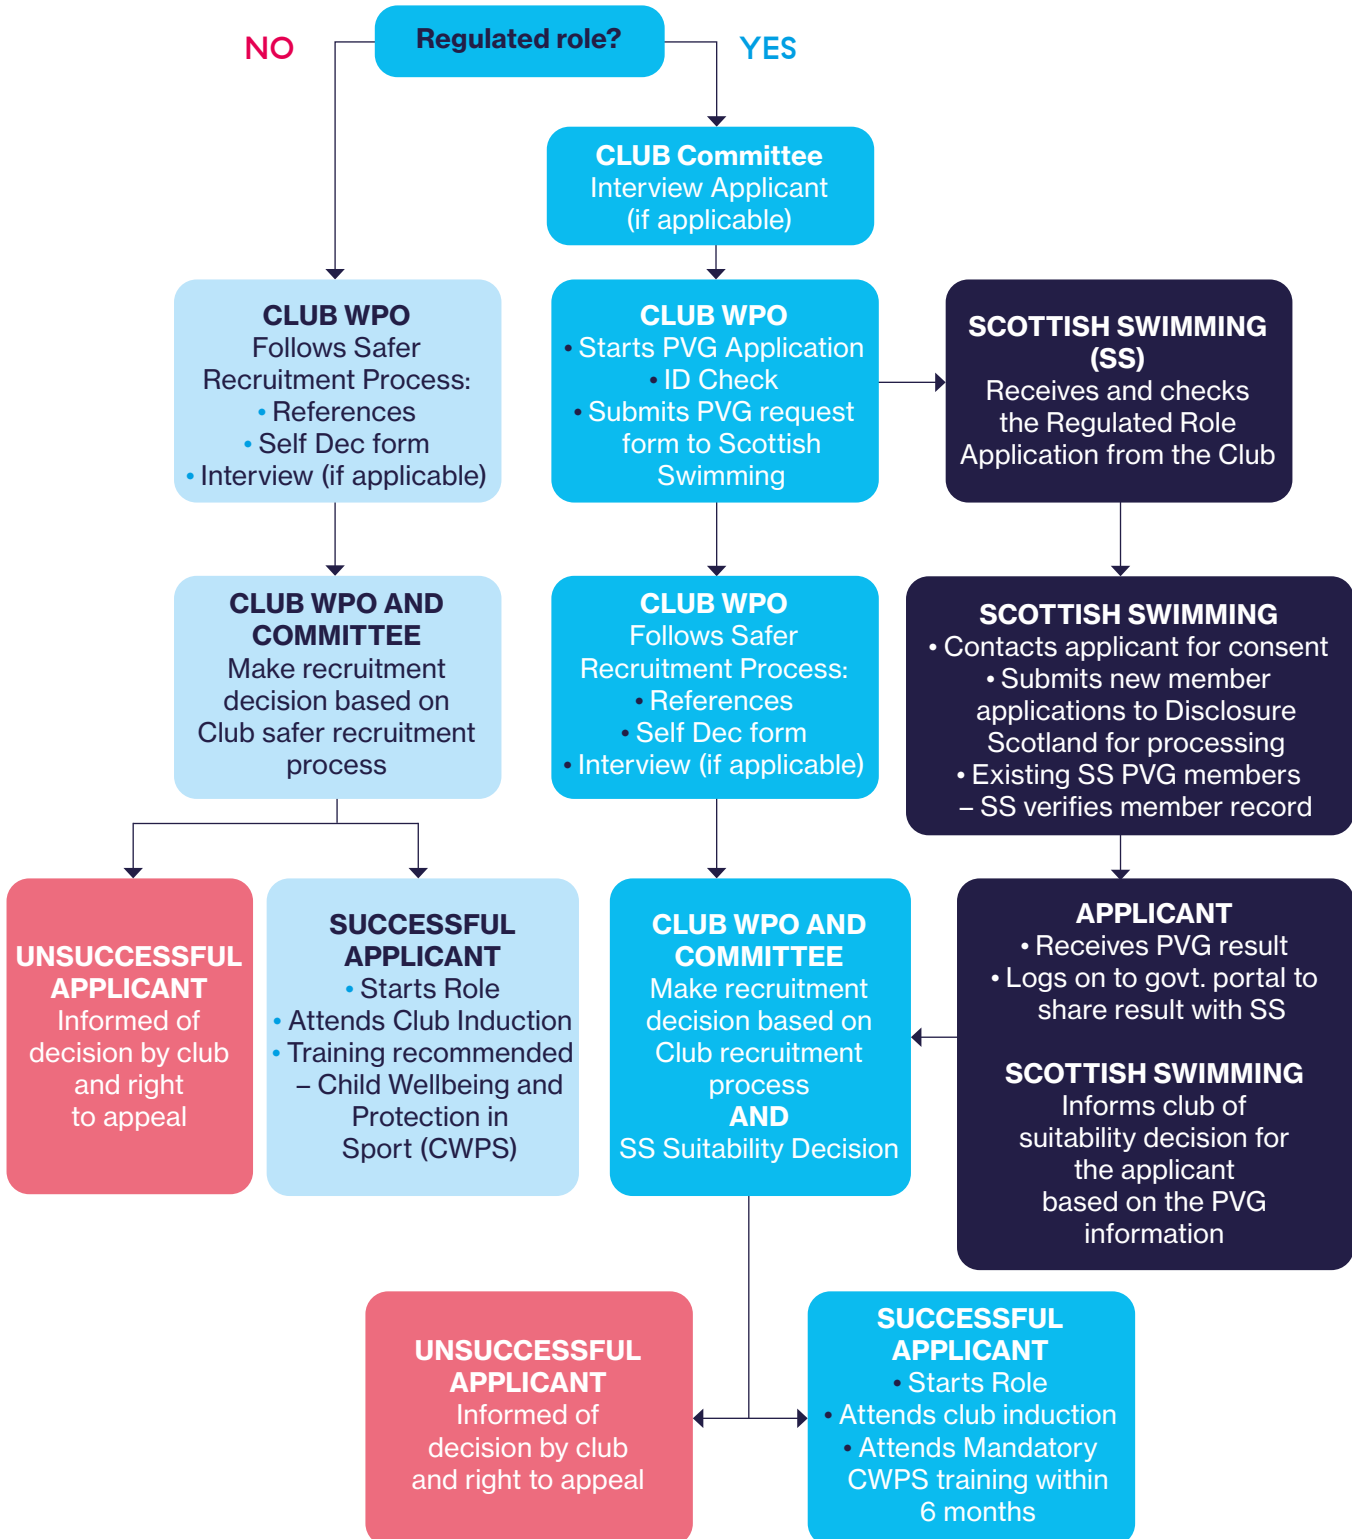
Regulated role?

NO

YES

CLUB Committee
Interview Applicant
(if applicable)

CLUB WPO
Follows Safer Recruitment Process:
• References
• Self Dec form
• Interview (if applicable)

CLUB WPO
• Starts PVG Application
• ID Check
• Submits PVG request form to Scottish Swimming

SCOTTISH SWIMMING (SS)
Receives and checks the Regulated Role Application from the Club

CLUB WPO AND COMMITTEE
Make recruitment decision based on Club safer recruitment process

CLUB WPO
Follows Safer Recruitment Process:
• References
• Self Dec form
• Interview (if applicable)

SCOTTISH SWIMMING
• Contacts applicant for consent
• Submits new member applications to Disclosure Scotland for processing
• Existing SS PVG members – SS verifies member record

UNSUCCESSFUL APPLICANT
Informed of decision by club and right to appeal

SUCCESSFUL APPLICANT
• Starts Role
• Attends Club Induction
• Training recommended – Child Wellbeing and Protection in Sport (CWPS)

CLUB WPO AND COMMITTEE
Make recruitment decision based on Club recruitment process
AND
SS Suitability Decision

APPLICANT
• Receives PVG result
• Logs on to govt. portal to share result with SS

SCOTTISH SWIMMING
Informs club of suitability decision for the applicant based on the PVG information

UNSUCCESSFUL APPLICANT
Informed of decision by club and right to appeal

SUCCESSFUL APPLICANT
• Starts Role
• Attends club induction
• Attends Mandatory CWPS training within 6 months